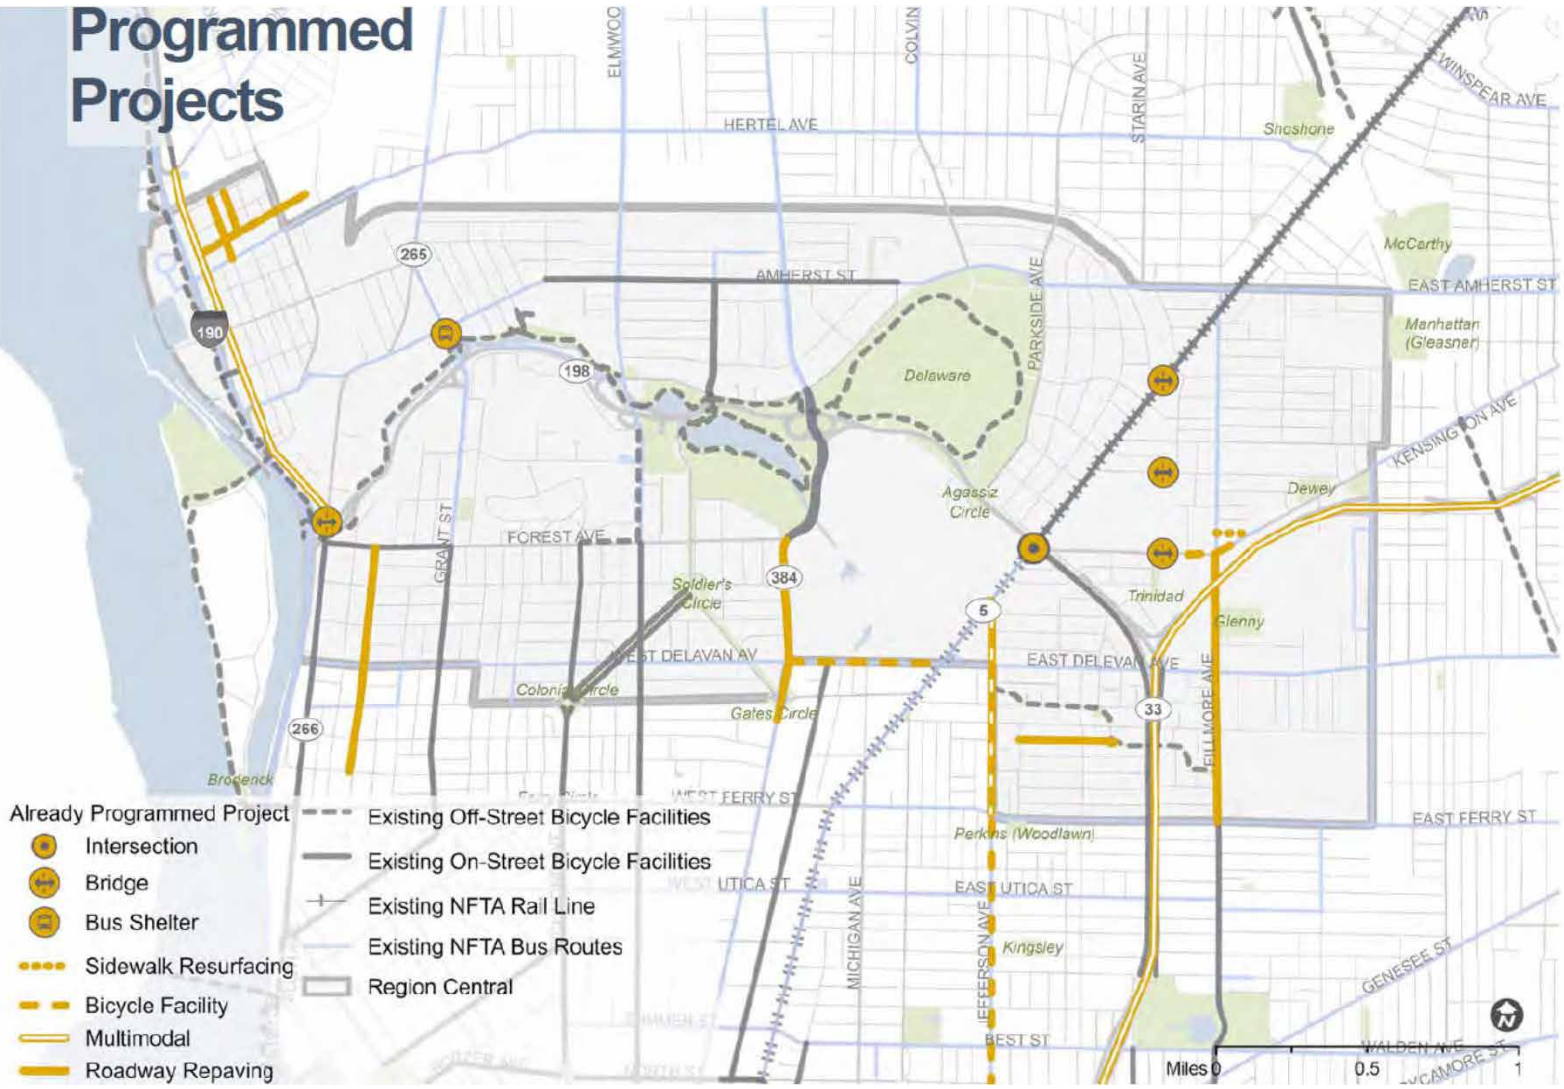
Programmed Projects

ELMWOOD
COLVIN
STARIN AVE
WINSPEAR AVE
HERTEL AVE
Shoshone
265
AMHERST ST
McCarthy
EAST AMHERST ST
190
Manhattan (Gleasner)
198
PARKSIDE AVE
Delaware
KENSINGTON AVE
Dewey
Agassiz Circle
GRANT ST
FOREST AVE
Soldier's Circle
384
5
Trinidad
Glenny
WEST DELAVAN AV
EAST DELEVAN AVE
Colonial Circle
Gates Circle
33
266
FILLMORE AVE
Broderick
WEST FERRY ST
EAST FERRY ST
Perkins (Woodlawn)
WEST UTICA ST
EAST UTICA ST
MICHIGAN AVE
JEFFERSON AVE
Kingsley
GENESEE ST
BEST ST
WALDEN AVE
SYCAMORE ST
Miles 0 0.5 1

Already Programmed Project
Intersection
Bridge
Bus Shelter
Sidewalk Resurfacing
Bicycle Facility
Multimodal
Roadway Repaving
Existing Off-Street Bicycle Facilities
Existing On-Street Bicycle Facilities
Existing NFTA Rail Line
Existing NFTA Bus Routes
Region Central